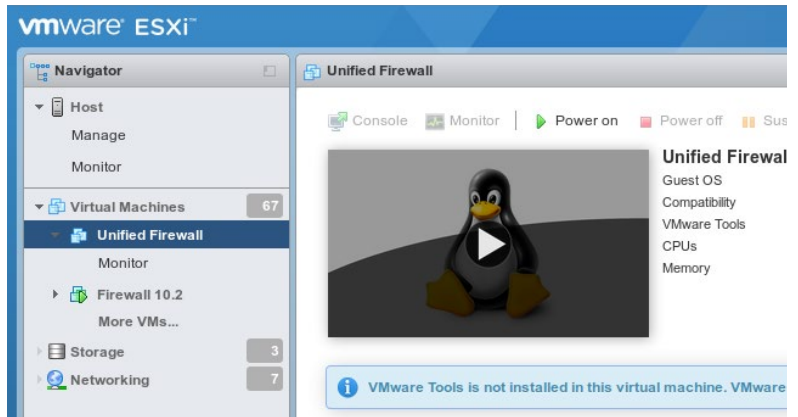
vmware ESXi

Navigator

Host

Manage

Monitor

Virtual Machines 67

Unified Firewall

Monitor

Firewall 10.2

More VMs...

Storage 3

Networking 7

Unified Firewall

Console Monitor Power on Power off Sus

Unified Firewal

Guest OS

Compatibility

VMware Tools

CPUs

Memory

VMware Tools is not installed in this virtual machine. VMware